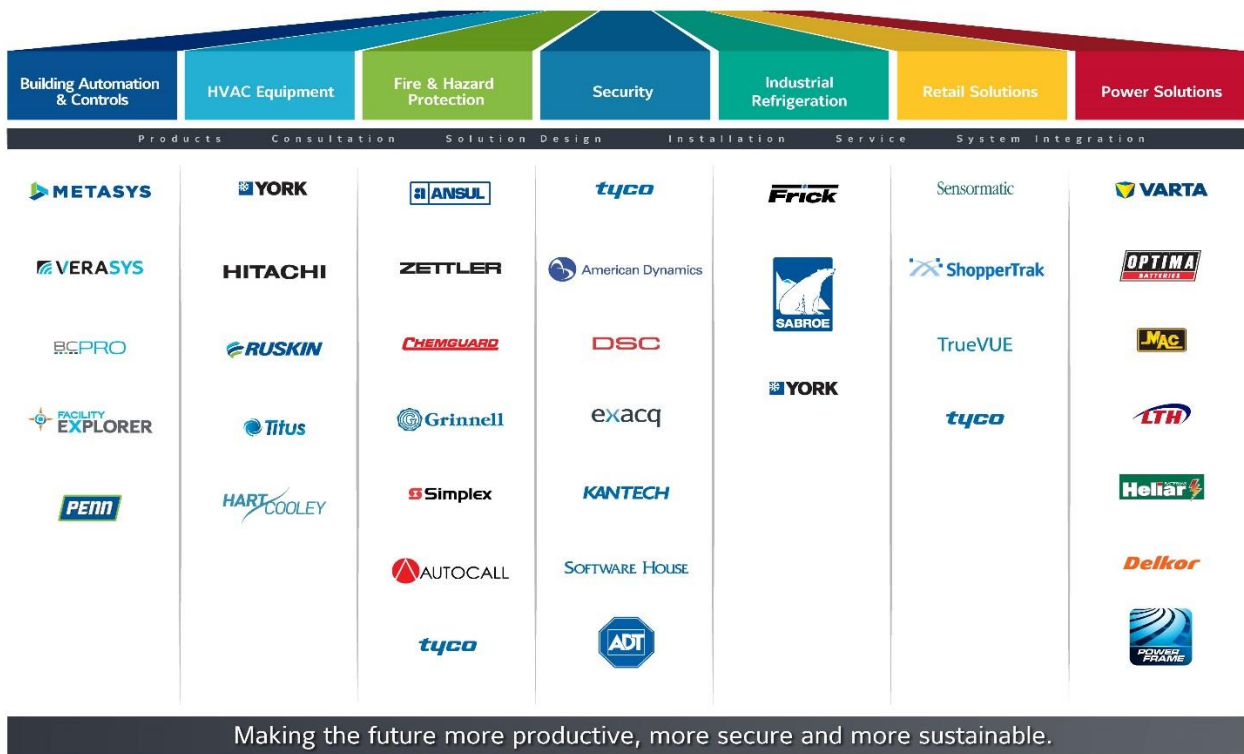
| Building Automation & Controls | HVAC Equipment | Fire & Hazard Protection | Security | Industrial Refrigeration | Retail Solutions | Power Solutions |
|---|---|---|---|---|---|---|
| METASYS | YORK | ANSUL | tyco | Frick | Sensormatic | VARTA |
| VERASYS | HITACHI | ZETTLER | American Dynamics | SABROE | ShopperTrak | OPTIMA BATTERIES |
| BCPRO | RUSKIN | CHEMGUARD | DSC | YORK | TrueVUE | MAC |
| FACILITY EXPLORER | Titus | Grinnell | exacq | | tyco | LTH |
| PENN | HART COOLEY | Simplex | KANTECH | | | Heliar |
| | | AUTOCALL | SOFTWARE HOUSE | | | Delkor |
| | | tyco | ADT | | | POWER FRAME |

Products Consultation Solution Design Installation Service System Integration

Making the future more productive, more secure and more sustainable.